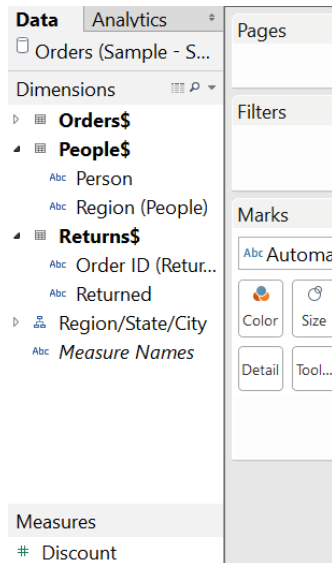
Data Analytics

Orders (Sample - S...

Dimensions

Orders$

People$

Abc Person

Abc Region (People)

Returns$

Abc Order ID (Retur...

Abc Returned

Region/State/City

Abc Measure Names

Measures

# Discount

Pages

Filters

Marks

Abc Automa

Color

Size

Detail

Tool...